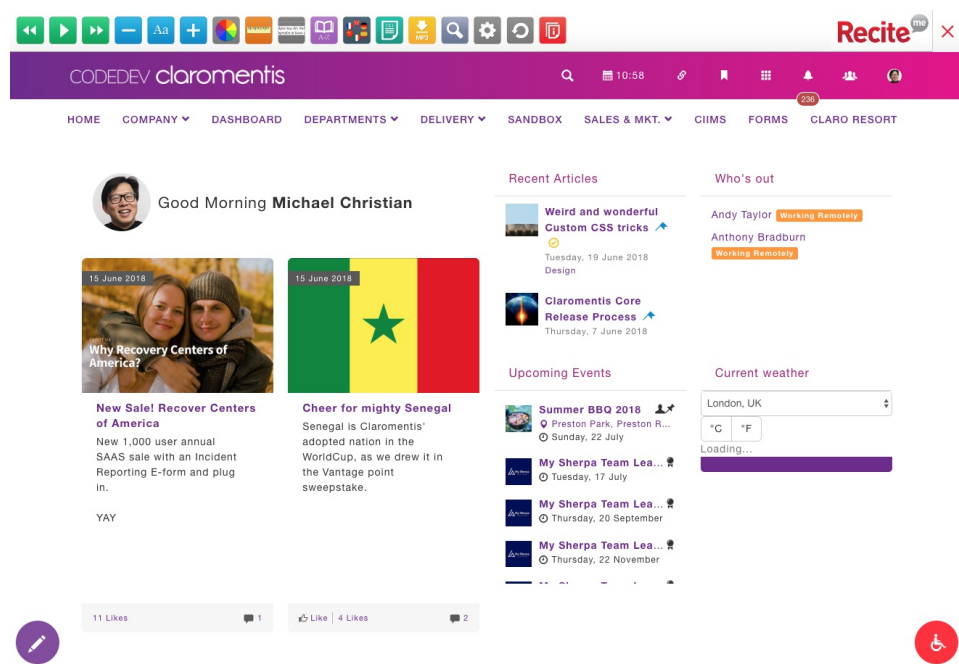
Aa

Recite me

CODEDEV claromentis

10:58

236

HOME COMPANY DASHBOARD DEPARTMENTS DELIVERY SANDBOX SALES & MKT. CIIMS FORMS CLARO RESORT

Good Morning **Michael Christian**

15 June 2018

Why Recovery Centers of America?

**New Sale! Recover Centers of America**

New 1,000 user annual SAAS sale with an Incident Reporting E-form and plug in.

YAY

11 Likes 1

15 June 2018

**Cheer for mighty Senegal**

Senegal is Claromentis' adopted nation in the WorldCup, as we drew it in the Vantage point sweepstake.

Like | 4 Likes 2

Recent Articles

Weird and wonderful Custom CSS tricks
Tuesday, 19 June 2018
Design

Claromentis Core Release Process
Thursday, 7 June 2018

Upcoming Events

Summer BBQ 2018
Preston Park, Preston R...
Sunday, 22 July

My Sherpa Team Lea...
Tuesday, 17 July

My Sherpa Team Lea...
Thursday, 20 September

My Sherpa Team Lea...
Thursday, 22 November

Who's out

Andy Taylor Working Remotely

Anthony Bradburn Working Remotely

Current weather

London, UK

°C °F

Loading...